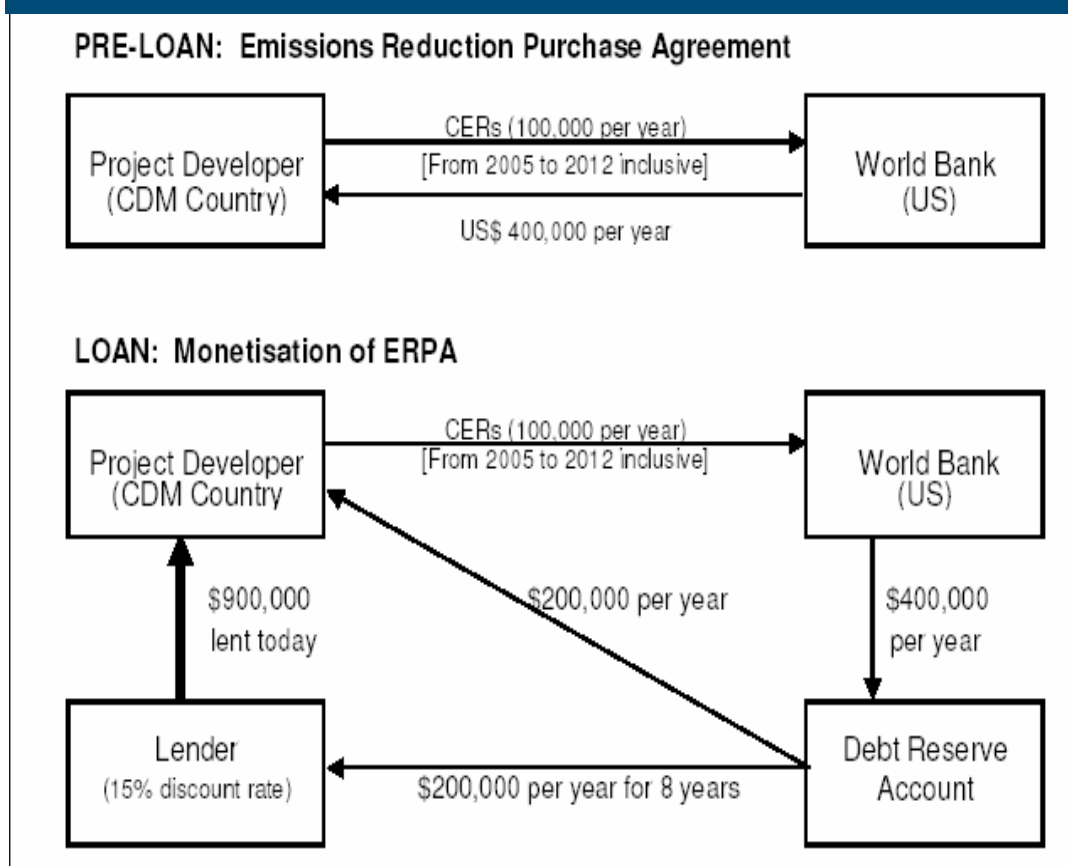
PRE-LOAN: Emissions Reduction Purchase Agreement

Project Developer (CDM Country)

CERs (100,000 per year)
[From 2005 to 2012 inclusive]

US$ 400,000 per year

World Bank (US)

LOAN: Monetisation of ERPA

Project Developer (CDM Country

CERs (100,000 per year)
[From 2005 to 2012 inclusive]

World Bank (US)

$900,000 lent today

$200,000 per year

$400,000 per year

Lender
(15% discount rate)

$200,000 per year for 8 years

Debt Reserve Account